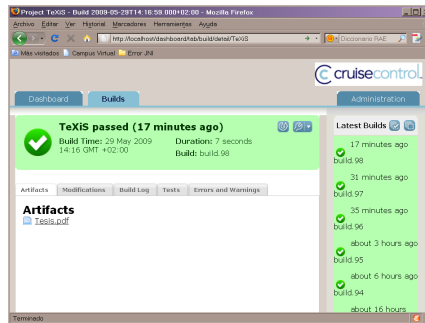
Project TeXiS - Build 2009-05-29T14:16:59.000+02:00 - Mozilla Firefox

Archivo Editar Ver Historial Marcadores Herramientas Ayuda

http://localhost/dashboard/tab/build/detail/TeXiS

Diccionario RAE

Más visitados Campus Virtual Error JNI

cruisecontrol

Dashboard Builds Administration

TeXiS passed (17 minutes ago)

Build Time: 29 May 2009 14:16 GMT +02:00

Duration: 7 seconds

Build: build.98

Artifacts Modifications Build Log Tests Errors and Warnings

Artifacts

Tesis.pdf

Latest Builds

17 minutes ago build.98

31 minutes ago build.97

35 minutes ago build.96

about 3 hours ago build.95

about 6 hours ago build.94

about 16 hours

Terminado